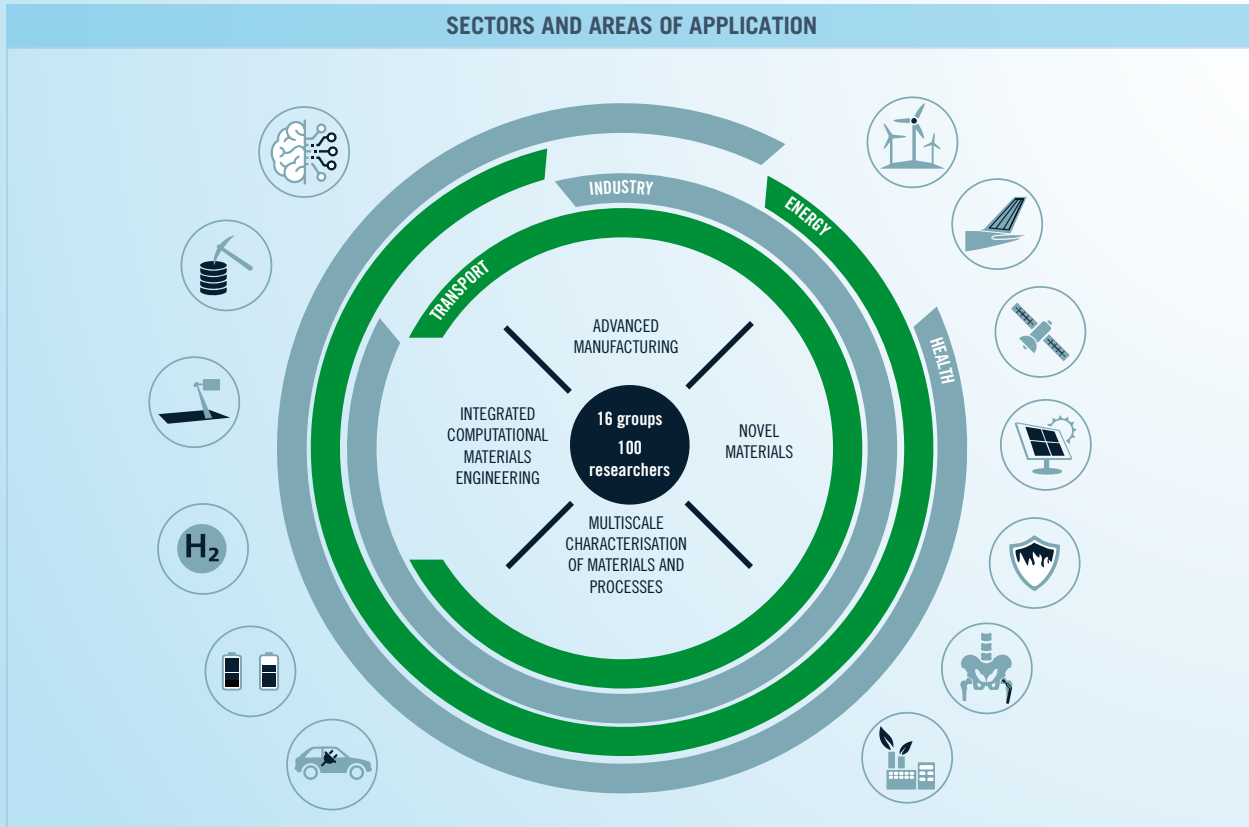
SECTORS AND AREAS OF APPLICATION

INDUSTRY

ENERGY

TRANSPORT

HEALTH

ADVANCED MANUFACTURING

INTEGRATED COMPUTATIONAL MATERIALS ENGINEERING

16 groups
100 researchers

NOVEL MATERIALS

MULTISCALE CHARACTERISATION OF MATERIALS AND PROCESSES

$H_2$